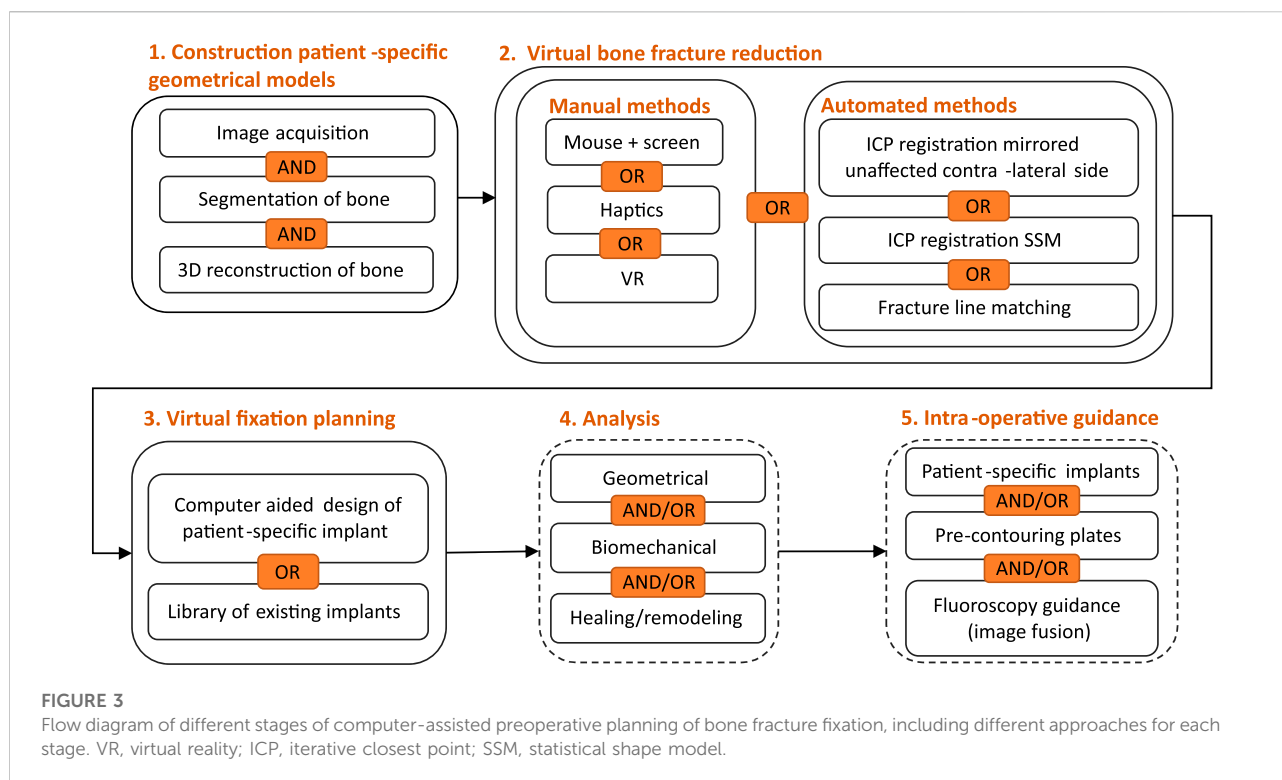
1. Construction patient -specific geometrical models

Image acquisition

AND

Segmentation of bone

AND

3D reconstruction of bone

2. Virtual bone fracture reduction

Manual methods

Mouse + screen

OR

Haptics

OR

VR

OR

Automated methods

ICP registration mirrored unaffected contra -lateral side

OR

ICP registration SSM

OR

Fracture line matching

3. Virtual fixation planning

Computer aided design of patient-specific implant

OR

Library of existing implants

4. Analysis

Geometrical

AND/OR

Biomechanical

AND/OR

Healing/remodeling

5. Intra-operative guidance

Patient-specific implants

AND/OR

Pre-contouring plates

AND/OR

Fluoroscopy guidance (image fusion)

FIGURE 3
Flow diagram of different stages of computer-assisted preoperative planning of bone fracture fixation, including different approaches for each stage. VR, virtual reality; ICP, iterative closest point; SSM, statistical shape model.